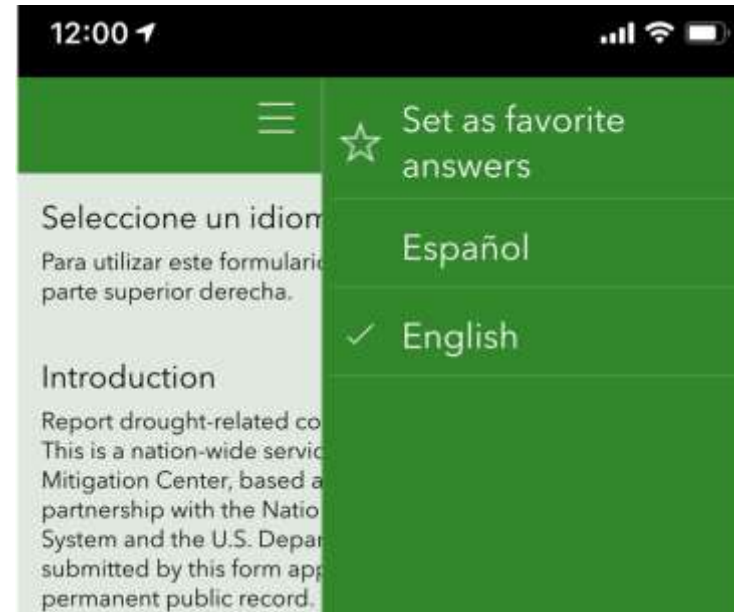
12:00

Seleccione un idiom
Para utilizar este formulario parte superior derecha.

Introduction
Report drought-related co This is a nation-wide servic Mitigation Center, based a partnership with the Natio System and the U.S. Depar submitted by this form app permanent public record.

Set as favorite answers

Español

English